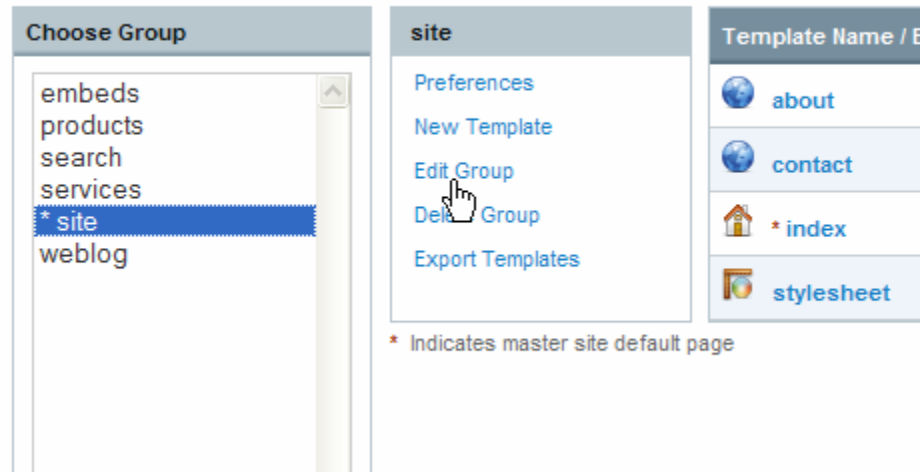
Choose Group

embeds
products
search
services
* site
weblog

site

Preferences
New Template
Edit Group
Dele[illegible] Group
Export Templates

* Indicates master site default page

Template Name / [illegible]

about
contact
* index
stylesheet